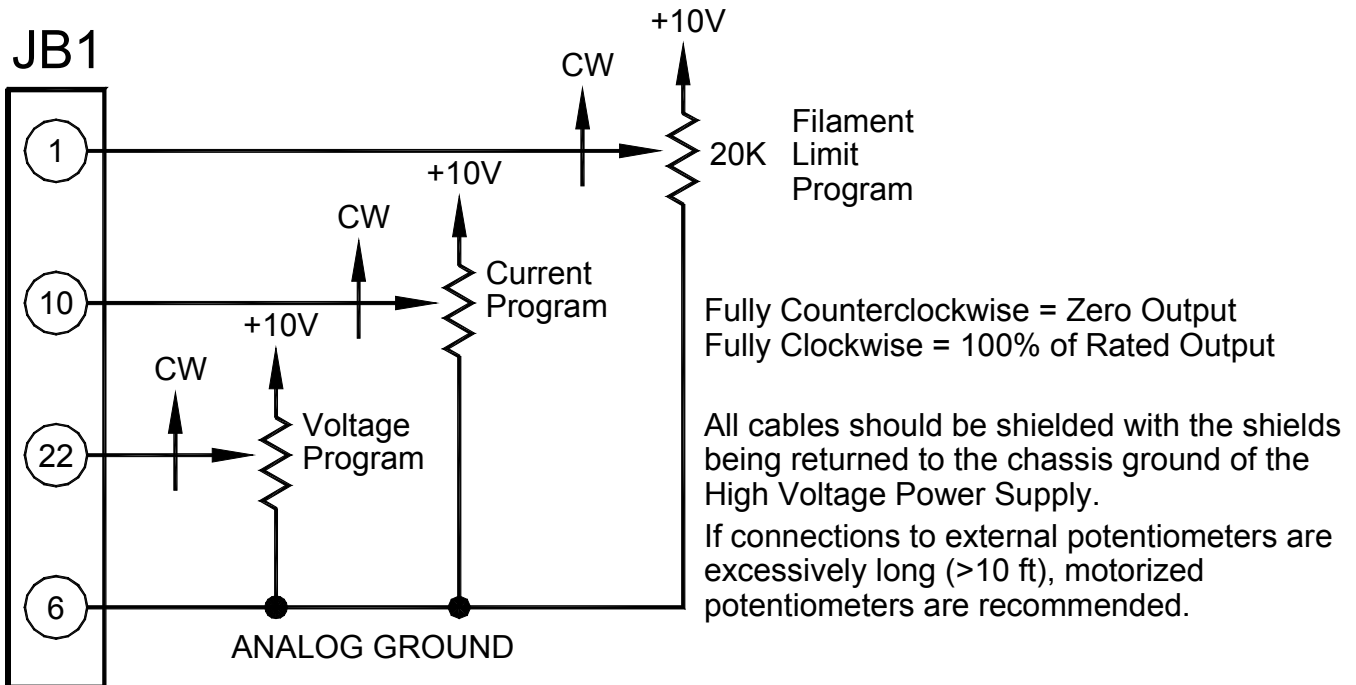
JB1

1

10

22

6

+10V

CW

20K

Filament Limit Program

+10V

CW

Current Program

+10V

CW

Voltage Program

ANALOG GROUND

Fully Counterclockwise = Zero Output
Fully Clockwise = 100% of Rated Output

All cables should be shielded with the shields being returned to the chassis ground of the High Voltage Power Supply.

If connections to external potentiometers are excessively long (>10 ft), motorized potentiometers are recommended.